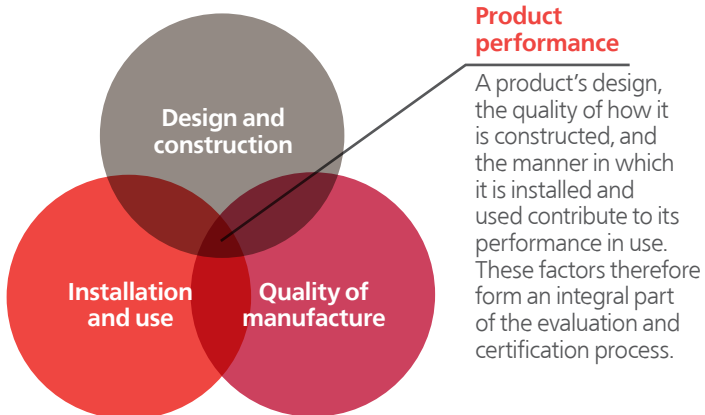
Design and construction

Installation and use

Quality of manufacture

Product performance

A product’s design, the quality of how it is constructed, and the manner in which it is installed and used contribute to its performance in use. These factors therefore form an integral part of the evaluation and certification process.